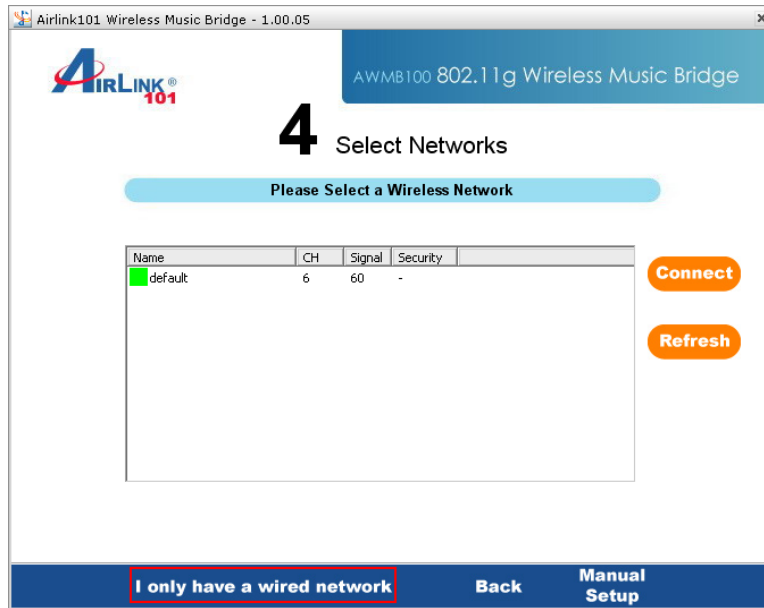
Airlink101 Wireless Music Bridge - 1.00.05

AIRLINK® 101

AWMB100 802.11g Wireless Music Bridge

4 Select Networks

Please Select a Wireless Network

| Name | CH | Signal | Security |
|---|---|---|---|
| default | 6 | 60 | - |

Connect

Refresh

I only have a wired network

Back

Manual Setup